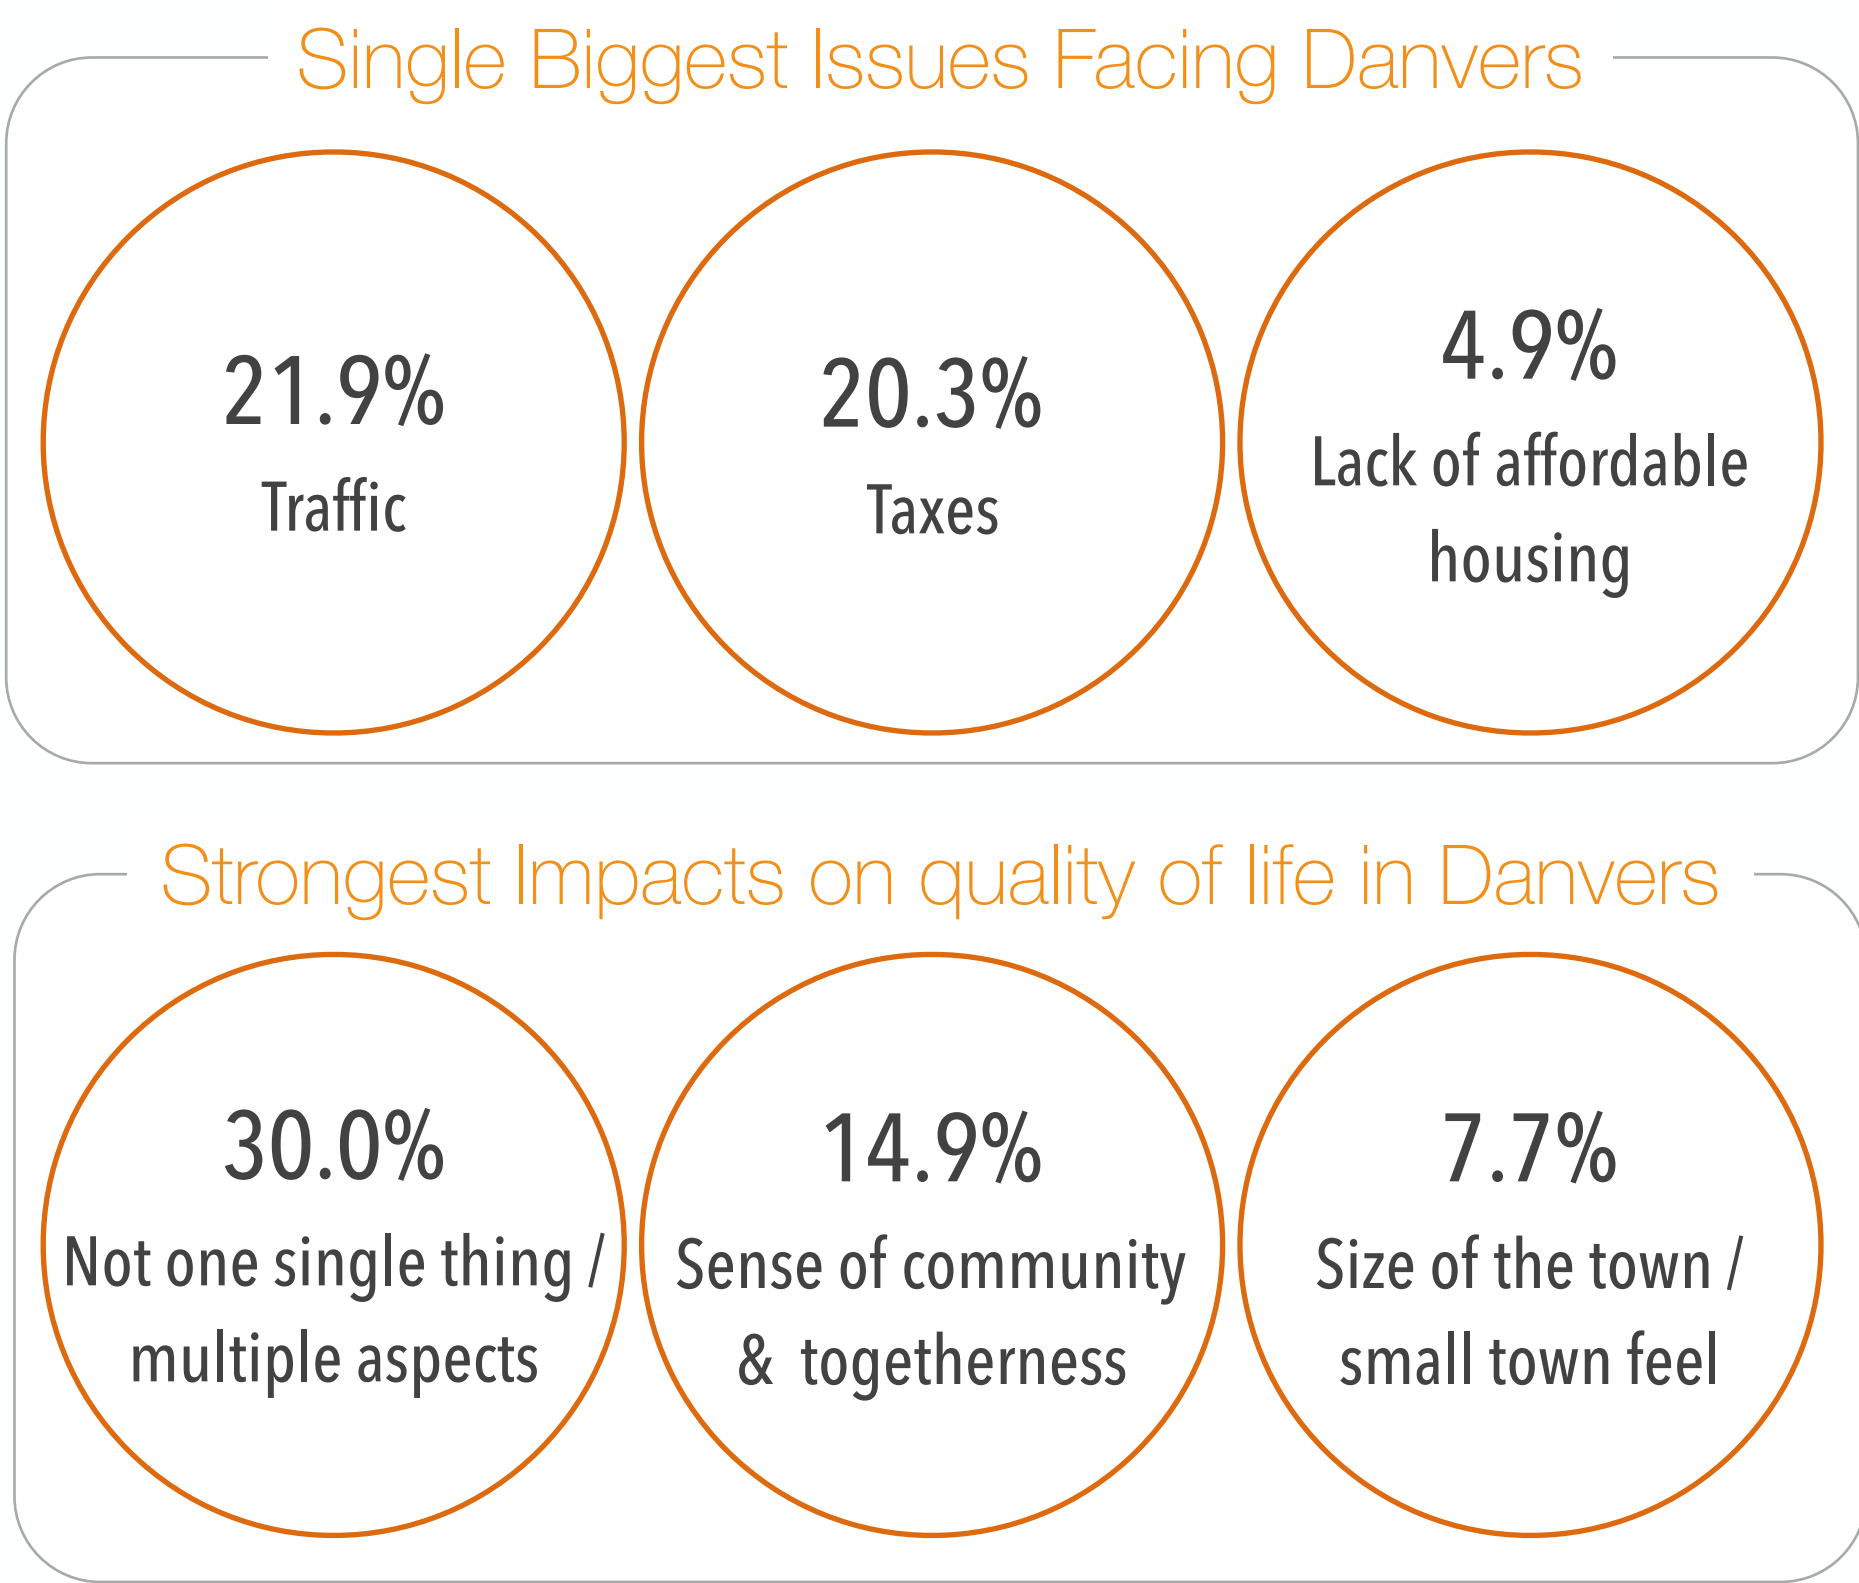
Single Biggest Issues Facing Danvers

21.9%
Traffic

20.3%
Taxes

4.9%
Lack of affordable housing

Strongest Impacts on quality of life in Danvers

30.0%
Not one single thing / multiple aspects

14.9%
Sense of community & togetherness

7.7%
Size of the town / small town feel